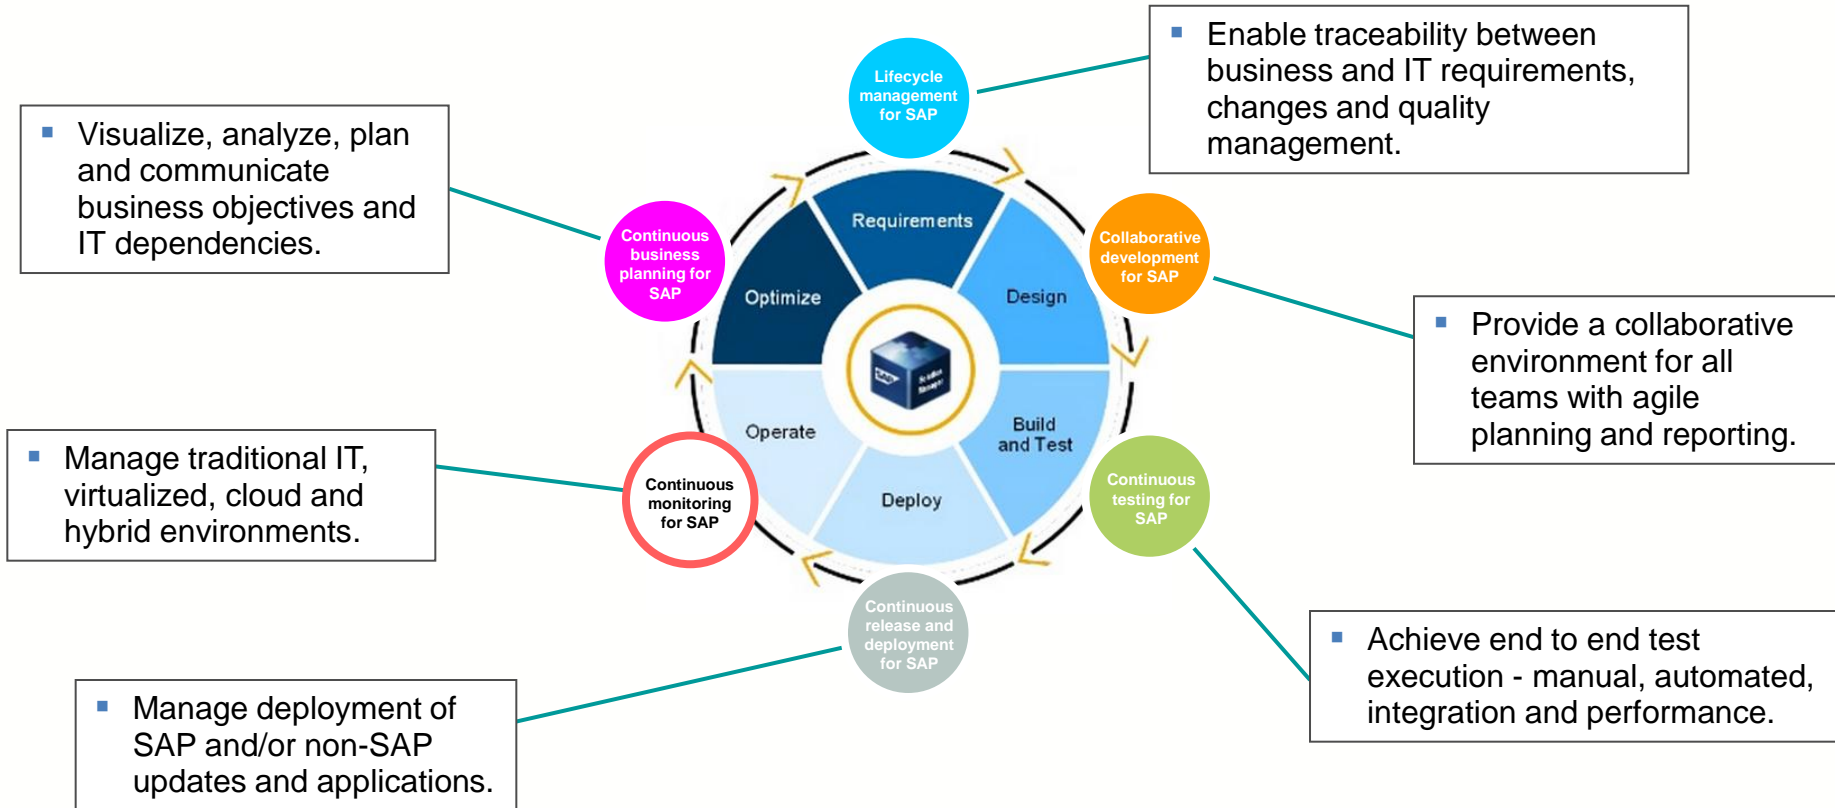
Lifecycle management for SAP

Enable traceability between business and IT requirements, changes and quality management.

Visualize, analyze, plan and communicate business objectives and IT dependencies.

Continuous business planning for SAP

Requirements

Optimize

Design

Collaborative development for SAP

Provide a collaborative environment for all teams with agile planning and reporting.

Operate

Build and Test

Manage traditional IT, virtualized, cloud and hybrid environments.

Continuous monitoring for SAP

Deploy

Continuous testing for SAP

Continuous release and deployment for SAP

Achieve end to end test execution - manual, automated, integration and performance.

Manage deployment of SAP and/or non-SAP updates and applications.